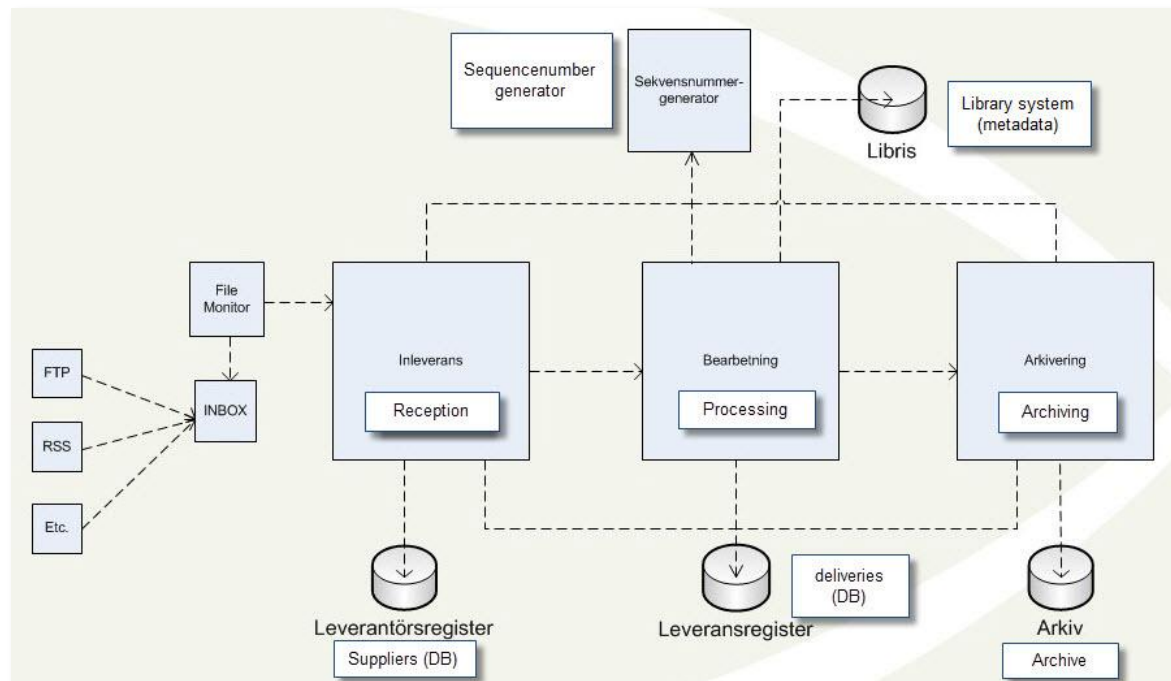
Sequencenumber generator

Sekvensnummer-generator

Libris

Library system (metadata)

File Monitor

FTP

RSS

Etc.

INBOX

Inleverans

Reception

Bearbetning

Processing

Arkivering

Archiving

Leverantörsregister

Suppliers (DB)

Leveransregister

deliveries (DB)

Arkiv

Archive